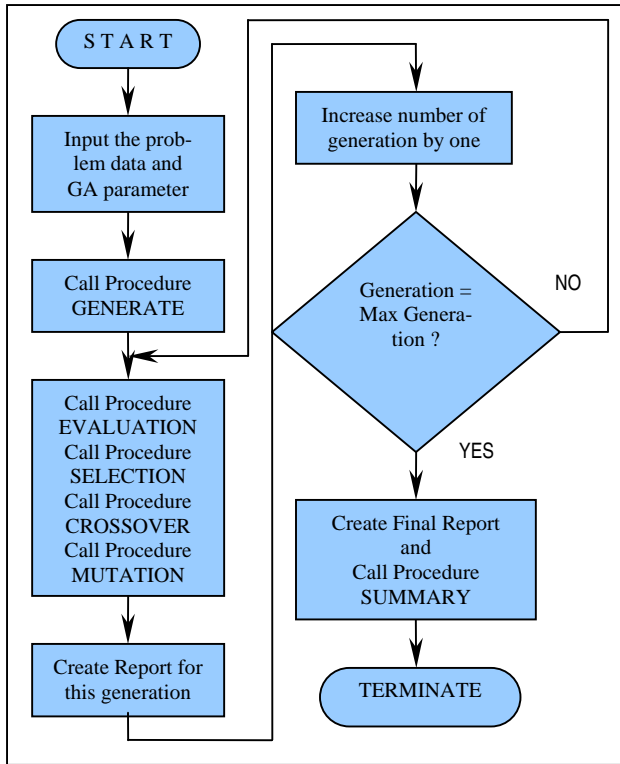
START

Input the problem data and GA parameter

Call Procedure GENERATE

Call Procedure EVALUATION
Call Procedure SELECTION
Call Procedure CROSSOVER
Call Procedure MUTATION

Create Report for this generation

Increase number of generation by one

Generation = Max Generation ?

NO

YES

Create Final Report and Call Procedure SUMMARY

TERMINATE